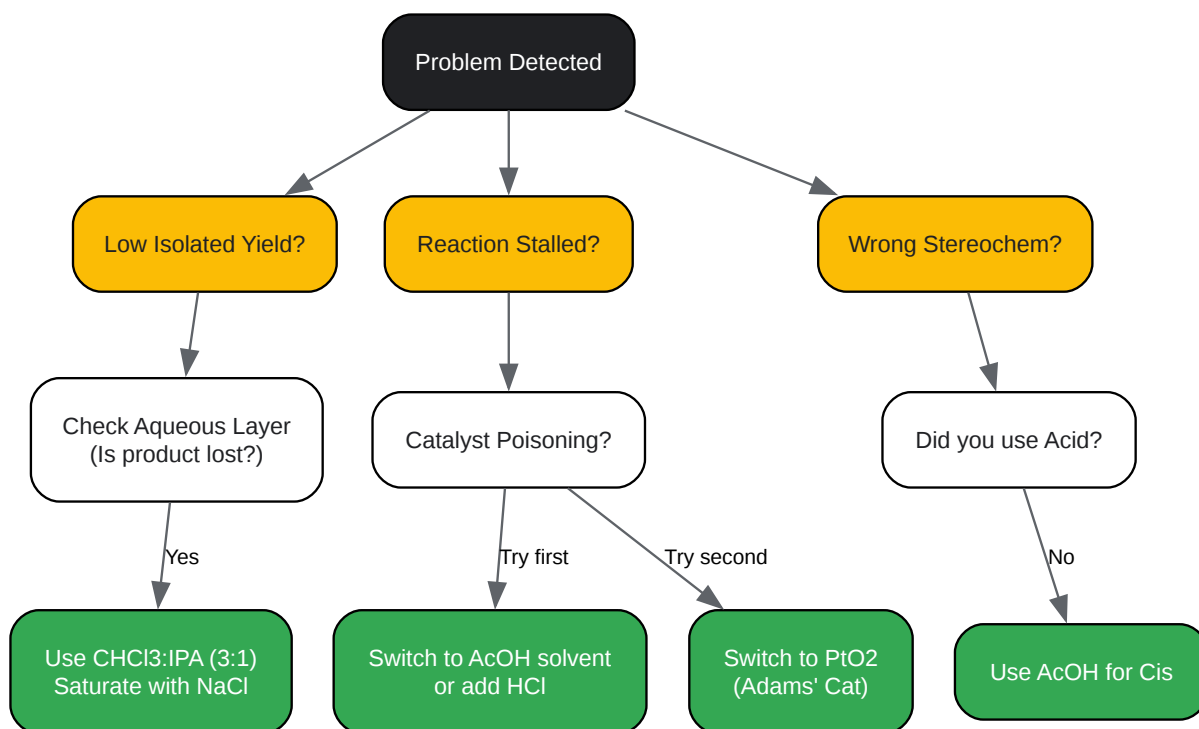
Problem Detected

Low Isolated Yield?

Reaction Stalled?

Wrong Stereochem?

Check Aqueous Layer
(Is product lost?)

Catalyst Poisoning?

Did you use Acid?

Yes

Try first

Try second

No

Use CHCl3:IPA (3:1)
Saturate with NaCl

Switch to AcOH solvent
or add HCl

Switch to PtO2
(Adams' Cat)

Use AcOH for Cis